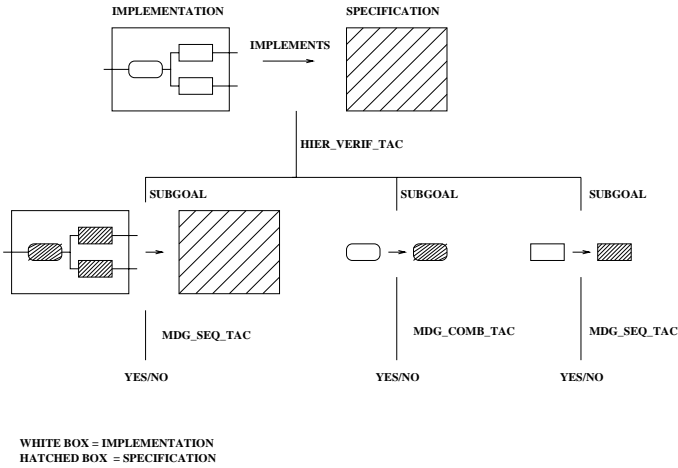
IMPLEMENTATION

SPECIFICATION

IMPLEMENTS

HIER_VERIF_TAC

SUBGOAL

SUBGOAL

SUBGOAL

MDG_SEQ_TAC

MDG_COMB_TAC

MDG_SEQ_TAC

YES/NO

YES/NO

YES/NO

WHITE BOX = IMPLEMENTATION
HATCHED BOX = SPECIFICATION